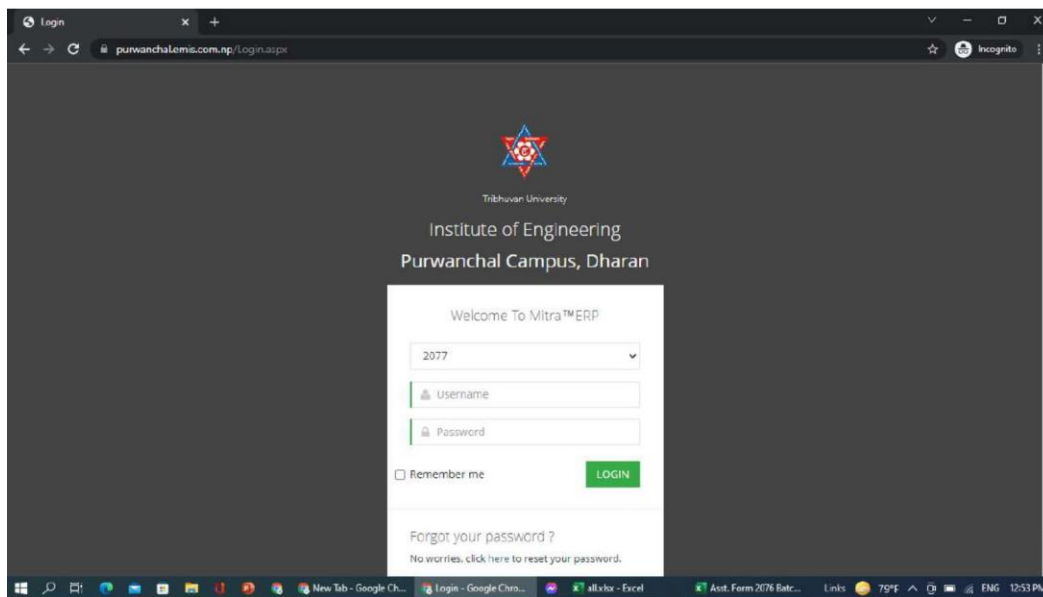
Login
purwanchal.emis.com.np/Login.aspx
Incognito

Tribhuvan University
Institute of Engineering
Purwanchal Campus, Dharan

Welcome To Mitra™ERP
2077
Username
Password
Remember me
LOGIN

Forgot your password ?
No worries, click here to reset your password.

New Tab - Google Ch...
Login - Google Chro...
all.xlsx - Excel
Asst. Form 2076 Batc...
Links
79°F
ENG
12:53 PM